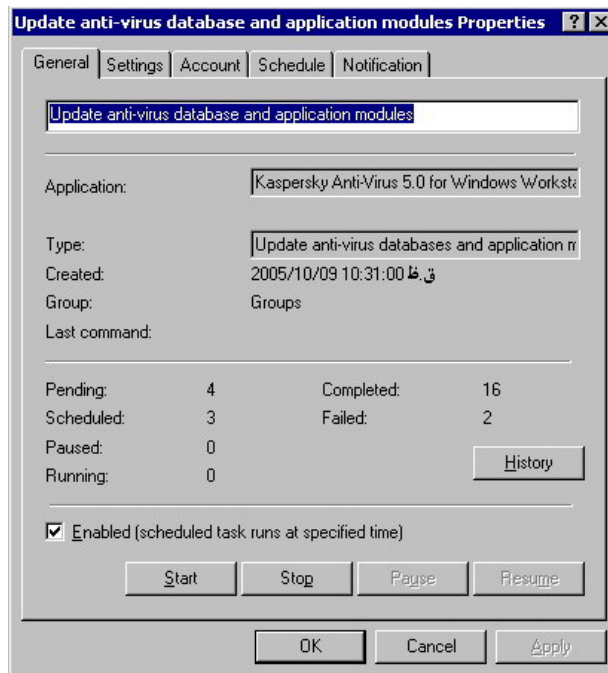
Update anti-virus database and application modules Properties ? X

General | Settings | Account | Schedule | Notification

Update anti-virus database and application modules

Application: Kaspersky Anti-Virus 5.0 for Windows Workst

Type: Update anti-virus databases and application m

Created: 2005/10/09 10:31:00 ق.ظ

Group: Groups

Last command:

Pending: 4
Scheduled: 3
Paused: 0
Running: 0

Completed: 16
Failed: 2

History

☑ Enabled (scheduled task runs at specified time)

Start Stop Pause Resume

OK Cancel Apply